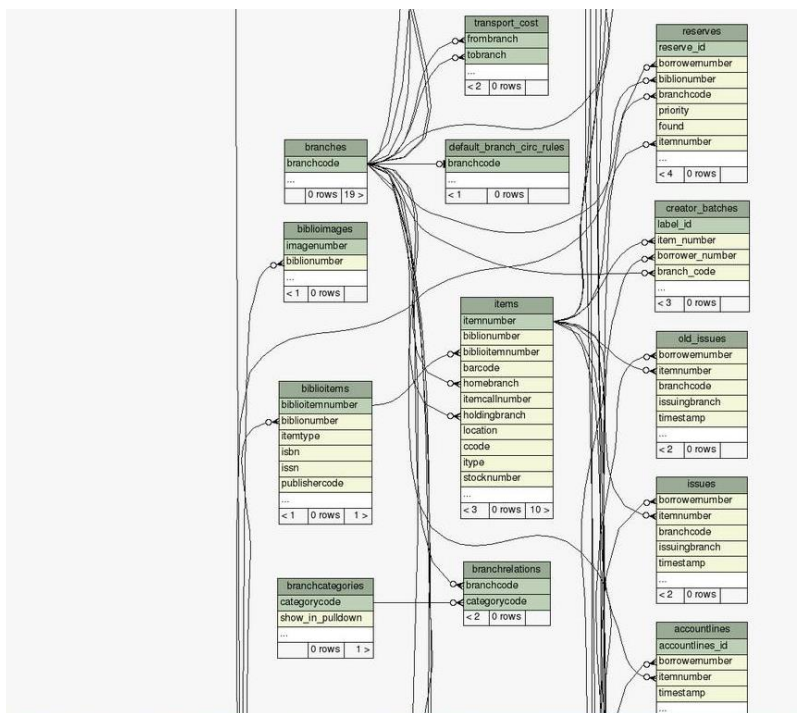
transport_cost
frombranch
tobranch
...
< 2 | 0 rows

reserves
reserve_id
borrowernumber
biblionumber
branchcode
priority
found
itemnumber
...
< 4 | 0 rows

branches
branchcode
...
0 rows | 19 >

default_branch_circ_rules
branchcode
...
< 1 | 0 rows

creator_batches
label_id
item_number
borrower_number
branch_code
...
< 3 | 0 rows

biblioimages
imagenumber
biblionumber
...
< 1 | 0 rows

items
itemnumber
biblionumber
biblioitemnumber
barcode
homebranch
itemcallnumber
holdingbranch
location
ccode
itype
stocknumber
...
< 3 | 0 rows | 10 >

old_issues
borrowernumber
itemnumber
branchcode
issuingbranch
timestamp
...
< 2 | 0 rows

biblioitems
biblioitemnumber
biblionumber
itemtype
isbn
issn
publishercode
...
< 1 | 0 rows | 1 >

issues
borrowernumber
itemnumber
branchcode
issuingbranch
timestamp
...
< 2 | 0 rows

branchcategories
categorycode
show_in_pulldown
...
0 rows | 1 >

branchrelations
branchcode
categorycode
< 2 | 0 rows

accountlines
accountlines_id
borrowernumber
itemnumber
timestamp
...